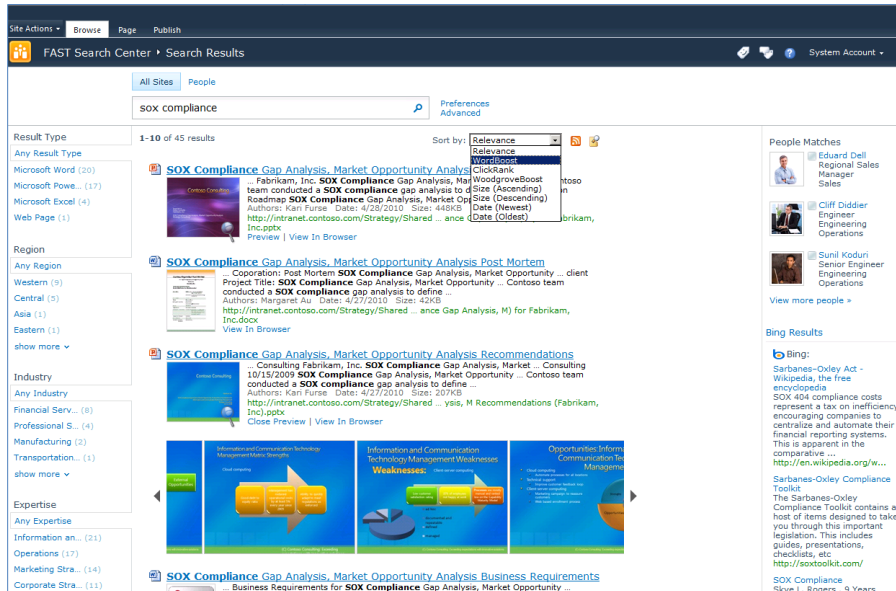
Site Actions ▾ Browse Page Publish

FAST Search Center ▸ Search Results

System Account ▾

All Sites People

sox compliance

Preferences
Advanced

Result Type
Any Result Type
Microsoft Word (20)
Microsoft Powe... (17)
Microsoft Excel (4)
Web Page (1)

Region
Any Region
Western (9)
Central (5)
Asia (1)
Eastern (1)
show more

Industry
Any Industry
Financial Serv... (8)
Professional S... (4)
Manufacturing (2)
Transportation... (1)
show more

Expertise
Any Expertise
Information an... (21)
Operations (17)
Marketing Stra... (14)
Corporate Stra... (11)

1-10 of 45 results

Sort by: Relevance
Relevance
WordBoost
ClickRank
WoodgroveBoost
Size (Ascending)
Size (Descending)
Date (Newest)
Date (Oldest)

SOX Compliance Gap Analysis, Market Opportunity Analysis
... Fabrikam, Inc. SOX Compliance Gap Analysis, Ma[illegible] Contoso team conducted a SOX compliance gap analysis to d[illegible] Roadmap SOX Compliance Gap Analysis, Market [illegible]
Authors: Kari Furse Date: 4/28/2010 Size: 448KB
http://intranet.contoso.com/Strategy/Shared ... ance G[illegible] Inc.pptx
Preview | View In Browser

SOX Compliance Gap Analysis, Market Opportunity Analysis Post Mortem
... Coporation: Post Mortem SOX Compliance Gap Analysis, Market Opportunity ... client Project Title: SOX Compliance Gap Analysis, Market Opportunity ... Contoso team conducted a SOX compliance gap analysis to define ...
Authors: Margaret Au Date: 4/27/2010 Size: 42KB
http://intranet.contoso.com/Strategy/Shared ... ance Gap Analysis, M) for Fabrikam, Inc.docx
View In Browser

SOX Compliance Gap Analysis, Market Opportunity Analysis Recommendations
... Consulting Fabrikam, Inc. SOX Compliance Gap Analysis, Market ... Consulting 10/15/2009 SOX Compliance Gap Analysis, Market Opportunity ... Contoso team conducted a SOX compliance gap analysis to define ...
Authors: Kari Furse Date: 4/27/2010 Size: 207KB
http://intranet.contoso.com/Strategy/Shared ... ysis, M Recommendations (Fabrikam, Inc).pptx
Close Preview | View In Browser

Information and Communication Technology Management Matrix Strengths
Information and Communication Technology Management Weaknesses
Weaknesses:
Opportunities Information Communication Tec Management

SOX Compliance Gap Analysis, Market Opportunity Analysis Business Requirements
... Business Requirements for SOX Compliance Gap Analysis, Market Opportunity ...

People Matches
Eduard Dell
Regional Sales Manager
Sales
Cliff Didier
Engineer
Engineering
Operations
Sunil Koduri
Senior Engineer
Engineering
Operations
View more people »

Bing Results
Bing:
Sarbanes-Oxley Act - Wikipedia, the free encyclopedia
SOX 404 compliance costs represent a tax on inefficiency, encouraging companies to centralize and automate their financial reporting systems. This is apparent in the comparative ...
http://en.wikipedia.org/w...
Sarbanes-Oxley Compliance Toolkit
The Sarbanes-Oxley Compliance Toolkit contains a host of items designed to take you through this important legislation. This includes guides, presentations, checklists, etc
http://soxtoolkit.com/
SOX Compliance
Skye L. Rogers ... 9 hours